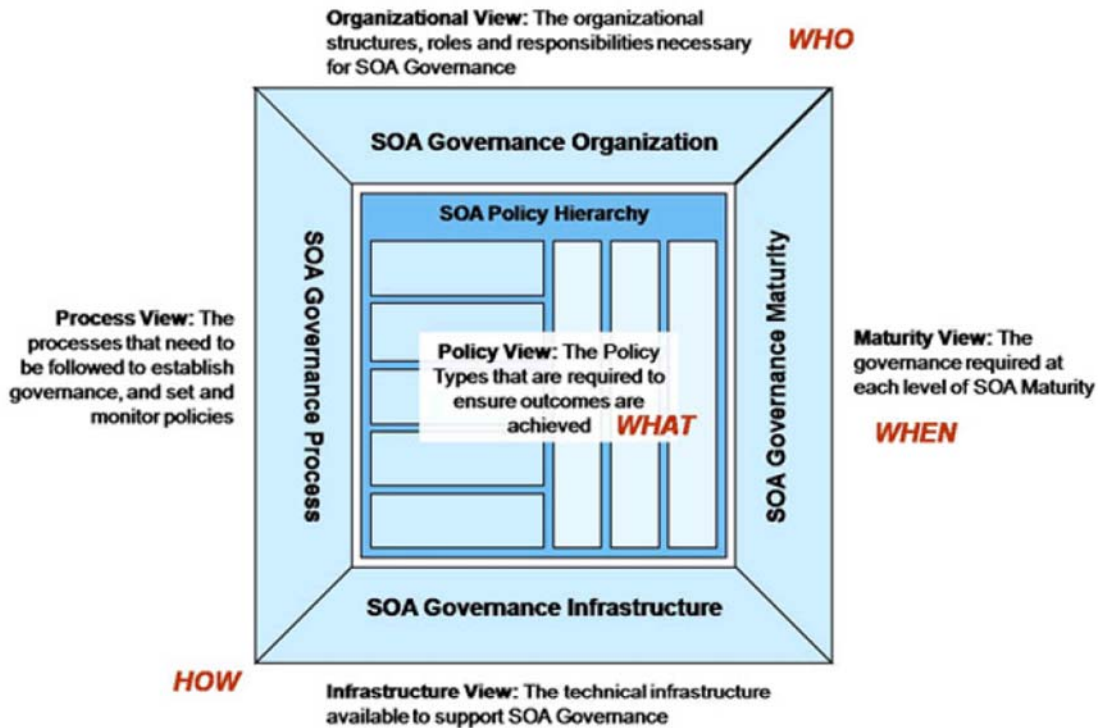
**Organizational View:** The organizational structures, roles and responsibilities necessary for SOA Governance

WHO

SOA Governance Organization

SOA Policy Hierarchy

SOA Governance Process

**Process View:** The processes that need to be followed to establish governance, and set and monitor policies

**Policy View:** The Policy Types that are required to ensure outcomes are achieved WHAT

SOA Governance Maturity

**Maturity View:** The governance required at each level of SOA Maturity

WHEN

SOA Governance Infrastructure

HOW

**Infrastructure View:** The technical infrastructure available to support SOA Governance